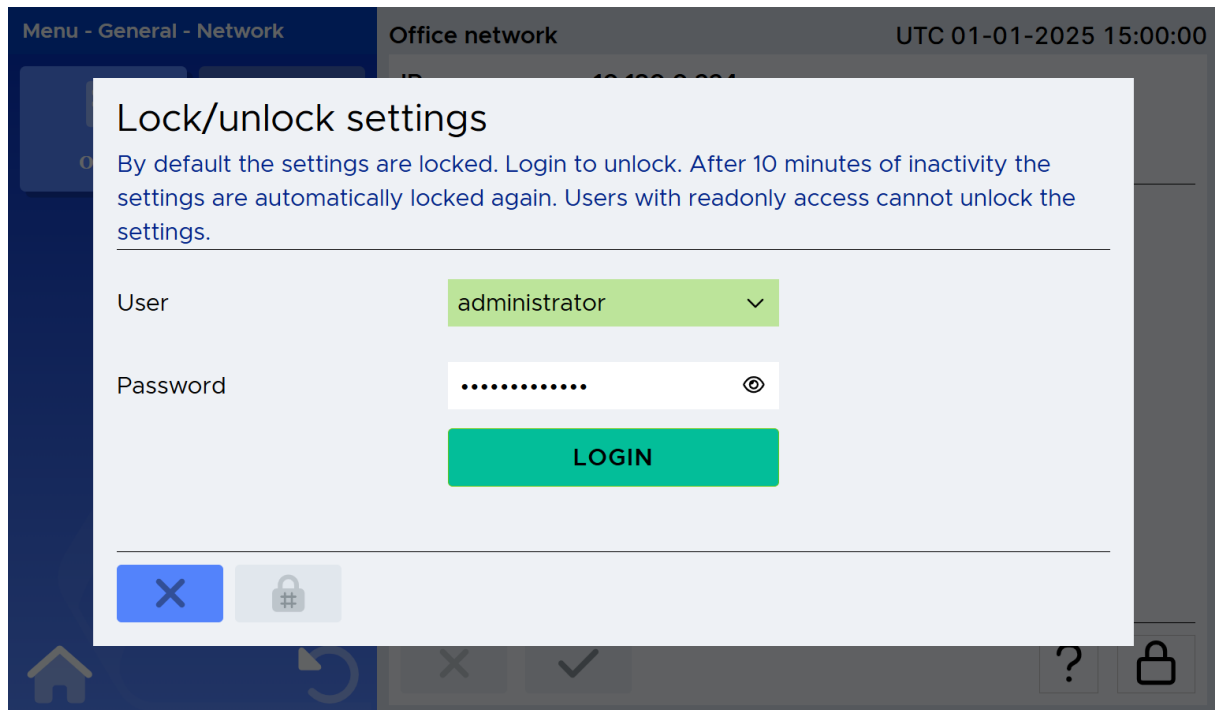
Menu - General - Network

Office network

UTC 01-01-2025 15:00:00

Lock/unlock settings

By default the settings are locked. Login to unlock. After 10 minutes of inactivity the settings are automatically locked again. Users with readonly access cannot unlock the settings.

User administrator

Password •••••••••••••

LOGIN

?